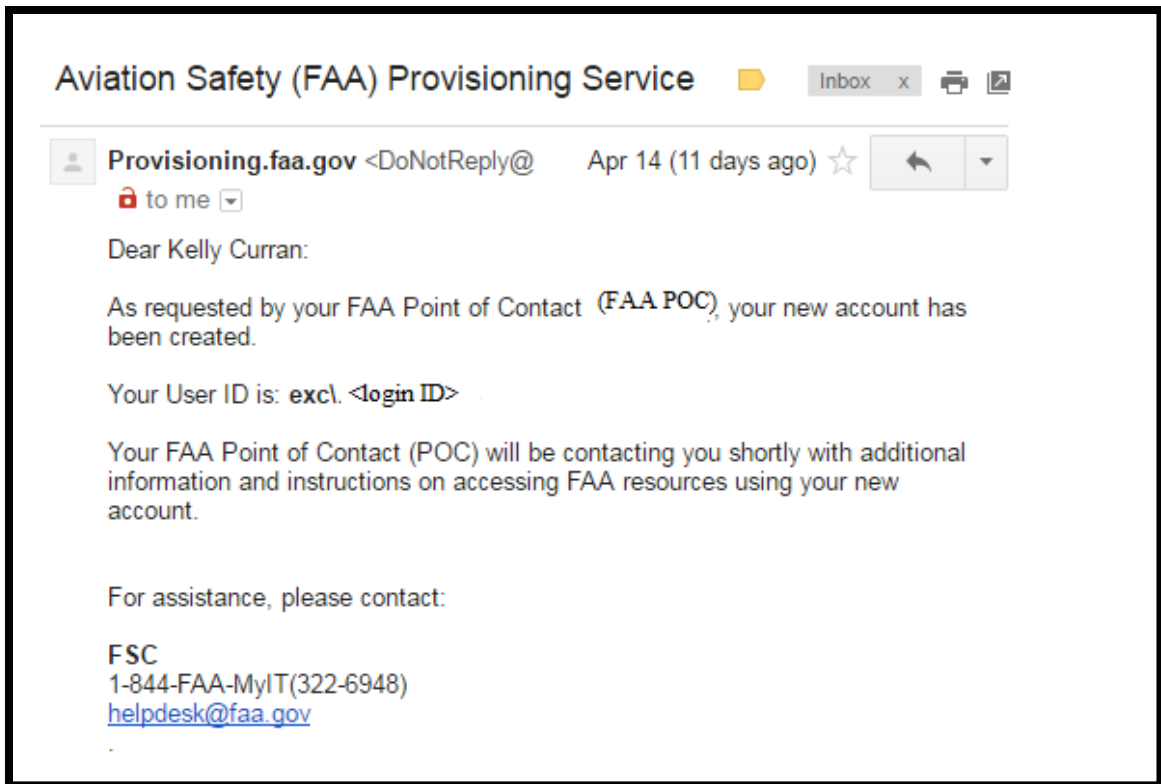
Aviation Safety (FAA) Provisioning Service

Inbox x

Provisioning.faa.gov <DoNotReply@

Apr 14 (11 days ago)

to me

Dear Kelly Curran:

As requested by your FAA Point of Contact (FAA POC), your new account has been created.

Your User ID is: exc\. <login ID>

Your FAA Point of Contact (POC) will be contacting you shortly with additional information and instructions on accessing FAA resources using your new account.

For assistance, please contact:

FSC
1-844-FAA-MyIT(322-6948)
helpdesk@faa.gov
.